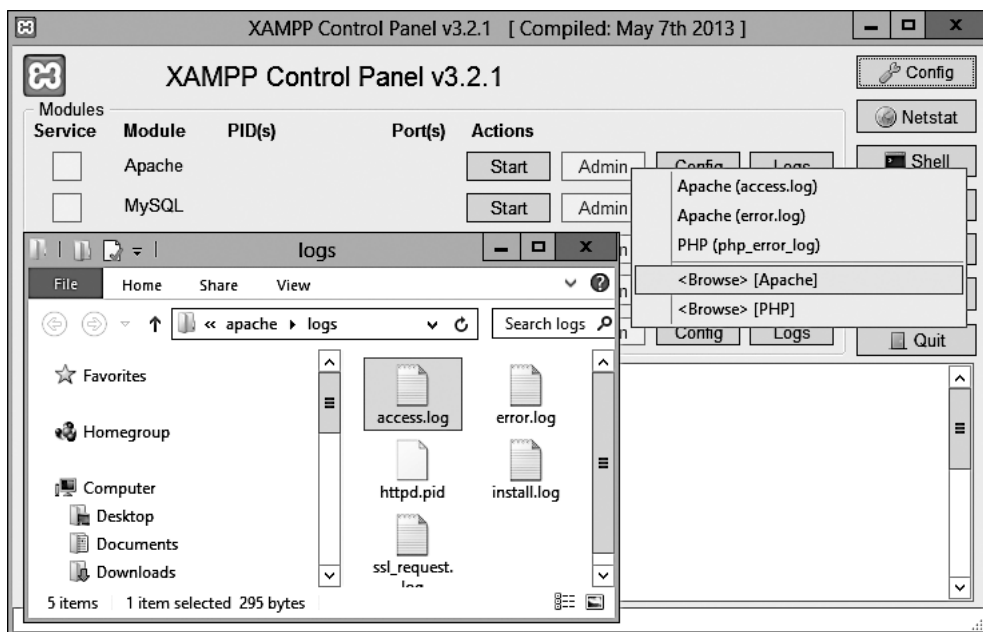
XAMPP Control Panel v3.2.1 [ Compiled: May 7th 2013 ]

XAMPP Control Panel v3.2.1

Config

Modules

Netstat

Service Module PID(s) Port(s) Actions

Apache Start Admin Config Logs

Shell

MySQL Start Admin

Apache (access.log)
Apache (error.log)
PHP (php_error_log)
<Browse> [Apache]
<Browse> [PHP]

Config Logs

Quit

logs

File Home Share View

« apache ▸ logs

Search logs

Favorites

Homegroup

Computer
Desktop
Documents
Downloads

access.log
error.log
httpd.pid
install.log
ssl_request.log

5 items 1 item selected 295 bytes